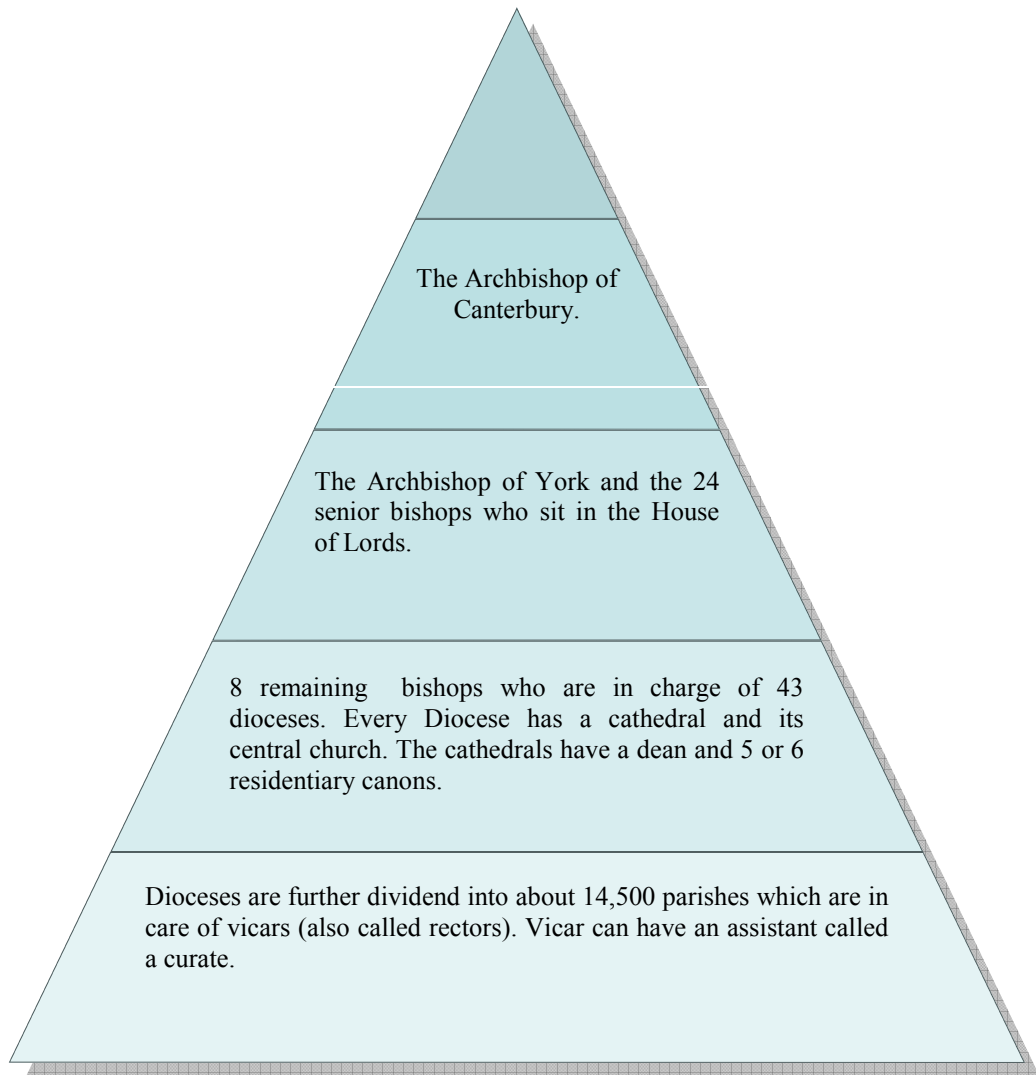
The Archbishop of Canterbury.

The Archbishop of York and the 24 senior bishops who sit in the House of Lords.

8 remaining bishops who are in charge of 43 dioceses. Every Diocese has a cathedral and its central church. The cathedrals have a dean and 5 or 6 residentiary canons.

Dioceses are further dividend into about 14,500 parishes which are in care of vicars (also called rectors). Vicar can have an assistant called a curate.